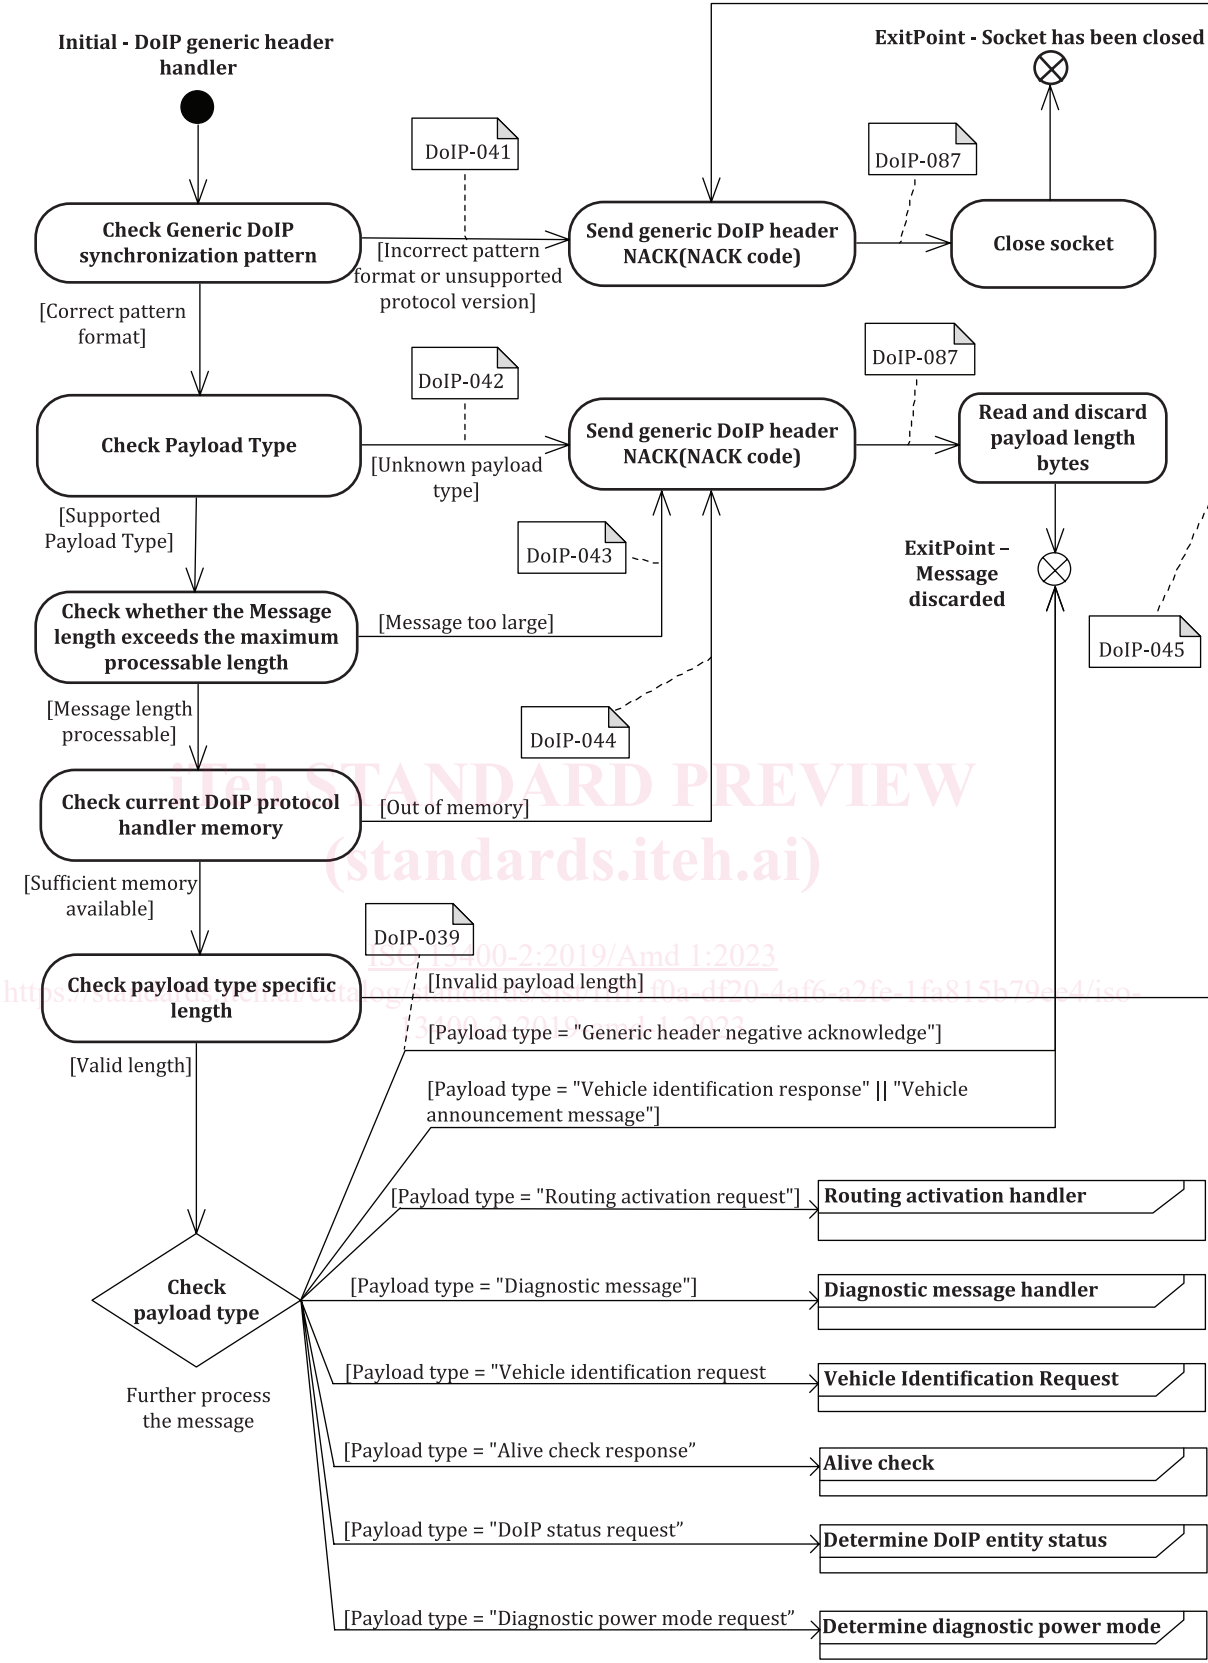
Initial - DoIP generic header handler

ExitPoint - Socket has been closed

DoIP-041

DoIP-087

Check Generic DoIP synchronization pattern

[Incorrect pattern format or unsupported protocol version]

Send generic DoIP header NACK(NACK code)

Close socket

[Correct pattern format]

DoIP-042

DoIP-087

Check Payload Type

[Unknown payload type]

Send generic DoIP header NACK(NACK code)

Read and discard payload length bytes

[Supported Payload Type]

DoIP-043

ExitPoint – Message discarded

Check whether the Message length exceeds the maximum processable length

[Message too large]

DoIP-045

[Message length processable]

DoIP-044

iTeh STANDARD PREVIEW (standards.iteh.ai)

Check current DoIP protocol handler memory

[Out of memory]

[Sufficient memory available]

DoIP-039

ISO 13400-2:2019/Amd 1:2023

https://standards.iteh.ai/catalog/standards/sist/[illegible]f0a-df20-4af6-a2fe-1fa815b79ee4/iso-13400-2-2019-amd-1-2023

Check payload type specific length

[Invalid payload length]

[Payload type = "Generic header negative acknowledge"]

[Valid length]

[Payload type = "Vehicle identification response" || "Vehicle announcement message"]

[Payload type = "Routing activation request"]

Routing activation handler

Check payload type

[Payload type = "Diagnostic message"]

Diagnostic message handler

[Payload type = "Vehicle identification request

Vehicle Identification Request

Further process the message

[Payload type = "Alive check response"

Alive check

[Payload type = "DoIP status request"

Determine DoIP entity status

[Payload type = "Diagnostic power mode request"

Determine diagnostic power mode